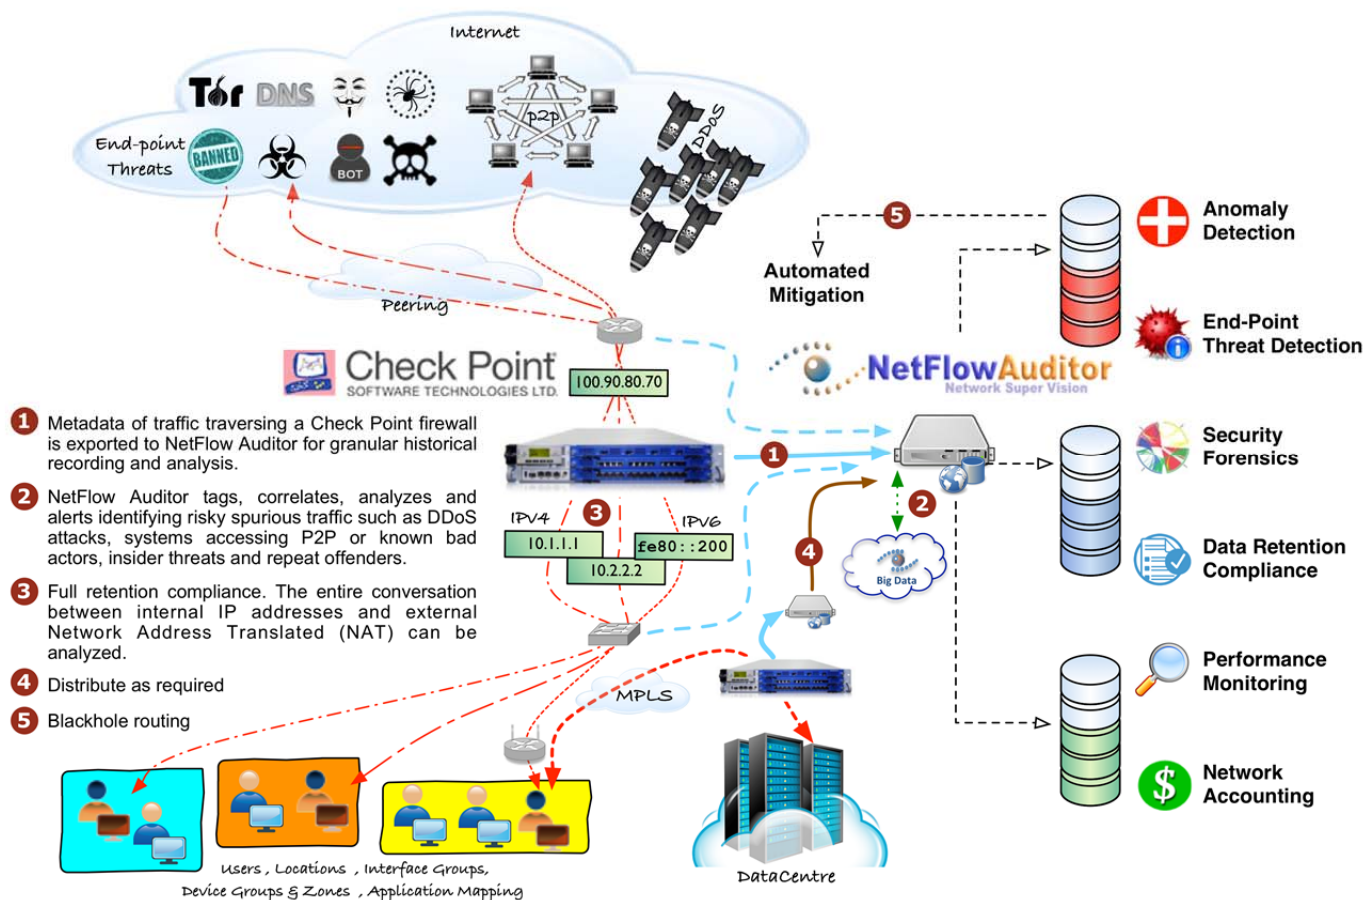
Internet

Tor DNS

End-point Threats

BANNED

BOT

p2p

DDoS

Peering

Check Point
SOFTWARE TECHNOLOGIES LTD.

100.90.80.70

5

Automated Mitigation

NetFlowAuditor
Network Super Vision

Anomaly Detection

End-Point Threat Detection

Security Forensics

Data Retention Compliance

Performance Monitoring

Network Accounting

1 Metadata of traffic traversing a Check Point firewall is exported to NetFlow Auditor for granular historical recording and analysis.

2 NetFlow Auditor tags, correlates, analyzes and alerts identifying risky spurious traffic such as DDoS attacks, systems accessing P2P or known bad actors, insider threats and repeat offenders.

3 Full retention compliance. The entire conversation between internal IP addresses and external Network Address Translated (NAT) can be analyzed.

4 Distribute as required

5 Blackhole routing

1

2

3

4

IPV4

IPV6

10.1.1.1

fe80::200

10.2.2.2

Big Data

MPLS

Users, Locations, Interface Groups, Device Groups & Zones, Application Mapping

DataCentre